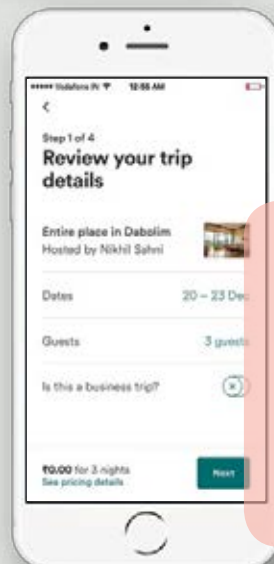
••••• Vodafone IN 12:55 AM

<

Step 1 of 4

Review your trip details

Entire place in Dabolim
Hosted by Nikhil Sahni

Dates 20 – 23 Dec

Guests 3 guests

Is this a business trip?

₹0.00 for 3 nights
See pricing details

Next